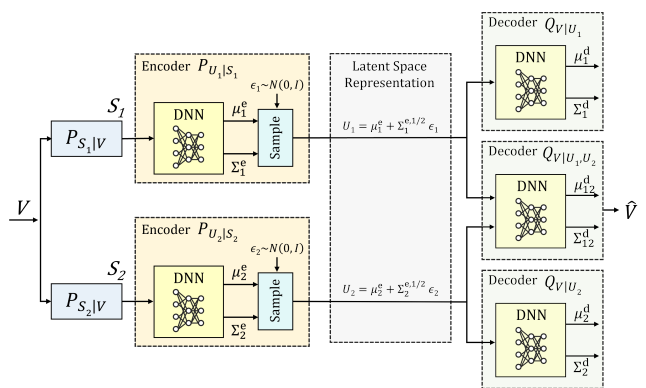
$V$

$P_{S_1|V}$

$S_1$

Encoder $P_{U_1|S_1}$

DNN

$\mu_1^{\mathrm{e}}$

$\Sigma_1^{\mathrm{e}}$

$\epsilon_1 \sim N(0, I)$

Sample

$P_{S_2|V}$

$S_2$

Encoder $P_{U_2|S_2}$

DNN

$\mu_2^{\mathrm{e}}$

$\Sigma_2^{\mathrm{e}}$

$\epsilon_2 \sim N(0, I)$

Sample

Latent Space Representation

$U_1 = \mu_1^{\mathrm{e}} + \Sigma_1^{\mathrm{e},1/2}\,\epsilon_1$

$U_2 = \mu_2^{\mathrm{e}} + \Sigma_2^{\mathrm{e},1/2}\,\epsilon_2$

Decoder $Q_{V|U_1}$

DNN

$\mu_1^{\mathrm{d}}$

$\Sigma_1^{\mathrm{d}}$

Decoder $Q_{V|U_1,U_2}$

DNN

$\mu_{12}^{\mathrm{d}}$

$\Sigma_{12}^{\mathrm{d}}$

$\hat{V}$

Decoder $Q_{V|U_2}$

DNN

$\mu_2^{\mathrm{d}}$

$\Sigma_2^{\mathrm{d}}$